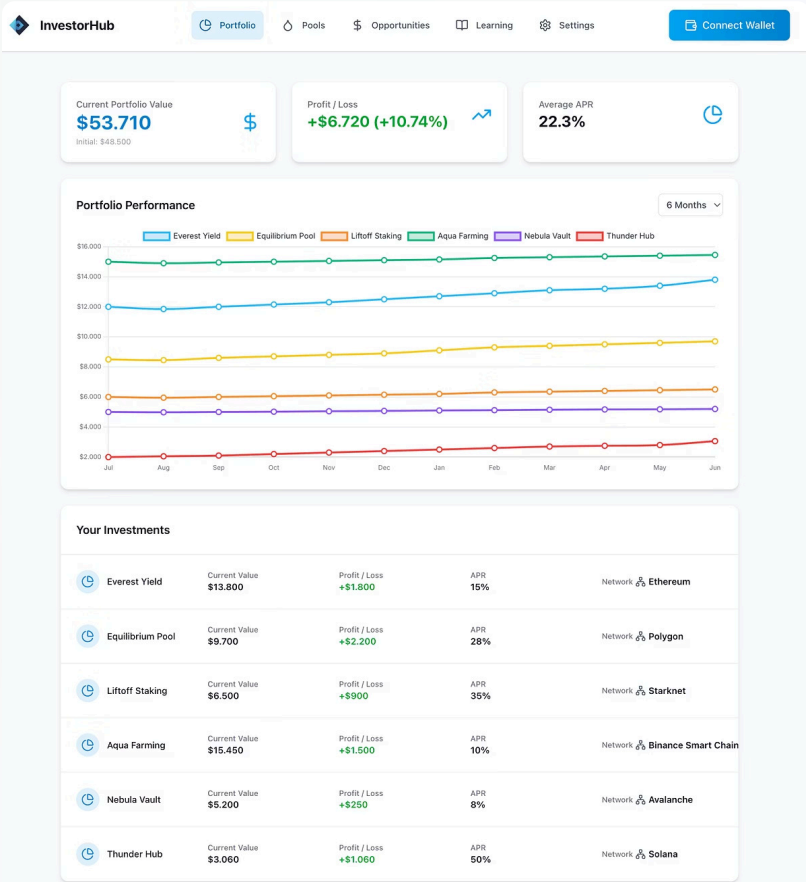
InvestorHub

Portfolio | Pools | Opportunities | Learning | Settings

Connect Wallet

Current Portfolio Value
$53.710
Initial: $48.500

Profit / Loss
+$6.720 (+10.74%)

Average APR
22.3%

Portfolio Performance

6 Months

Everest Yield | Equilibrium Pool | Liftoff Staking | Aqua Farming | Nebula Vault | Thunder Hub

$16.000
$14.000
$12.000
$10.000
$8.000
$6.000
$4.000
$2.000

Jul | Aug | Sep | Oct | Nov | Dec | Jan | Feb | Mar | Apr | May | Jun

Your Investments

| | Current Value | Profit / Loss | APR | Network |
|---|---|---|---|---|
| Everest Yield | $13.800 | +$1.800 | 15% | Ethereum |
| Equilibrium Pool | $9.700 | +$2.200 | 28% | Polygon |
| Liftoff Staking | $6.500 | +$900 | 35% | Starknet |
| Aqua Farming | $15.450 | +$1.500 | 10% | Binance Smart Chain |
| Nebula Vault | $5.200 | +$250 | 8% | Avalanche |
| Thunder Hub | $3.060 | +$1.060 | 50% | Solana |